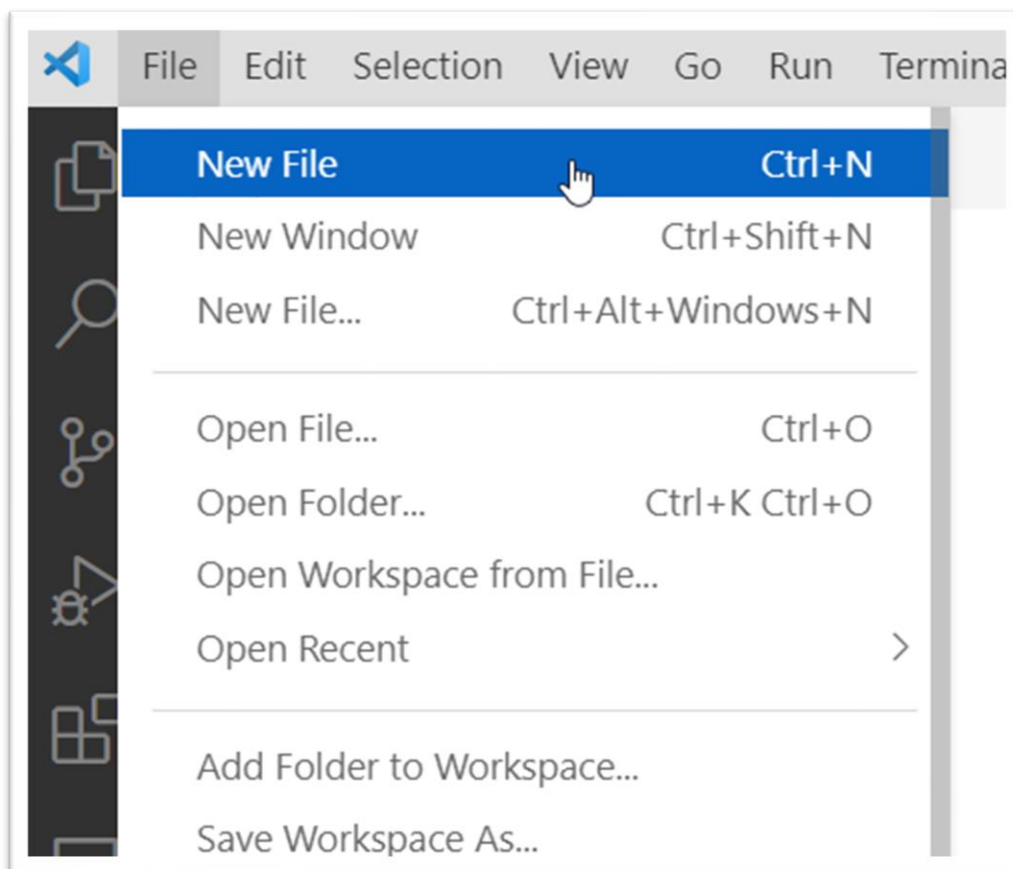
File Edit Selection View Go Run Termina

New File Ctrl+N
New Window Ctrl+Shift+N
New File... Ctrl+Alt+Windows+N

Open File... Ctrl+O
Open Folder... Ctrl+K Ctrl+O
Open Workspace from File...
Open Recent >

Add Folder to Workspace...
Save Workspace As...